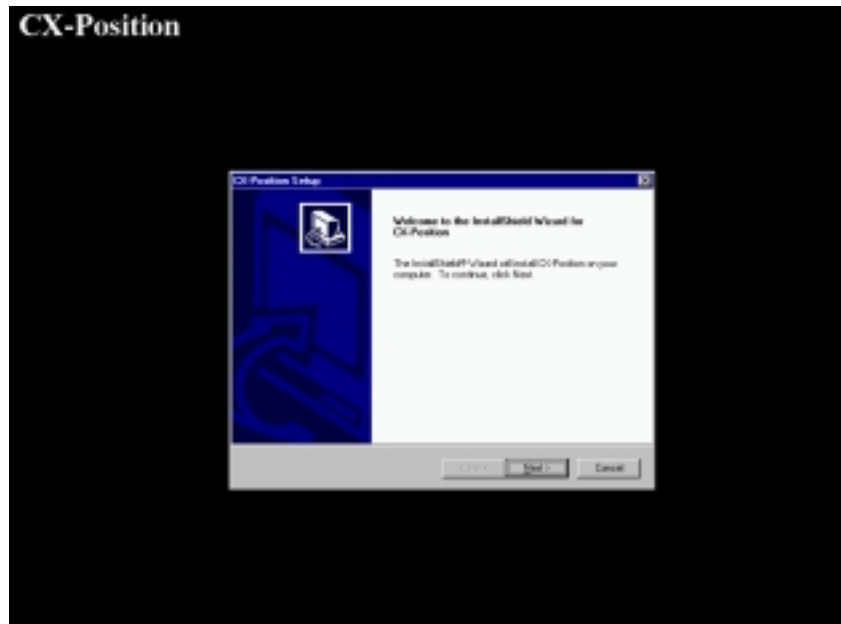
CX-Position

CX-Position Setup

Welcome to the InstallShield Wizard for CX-Position

The InstallShield® Wizard will install CX-Position on your computer. To continue, click Next.

< Back

Next >

Cancel